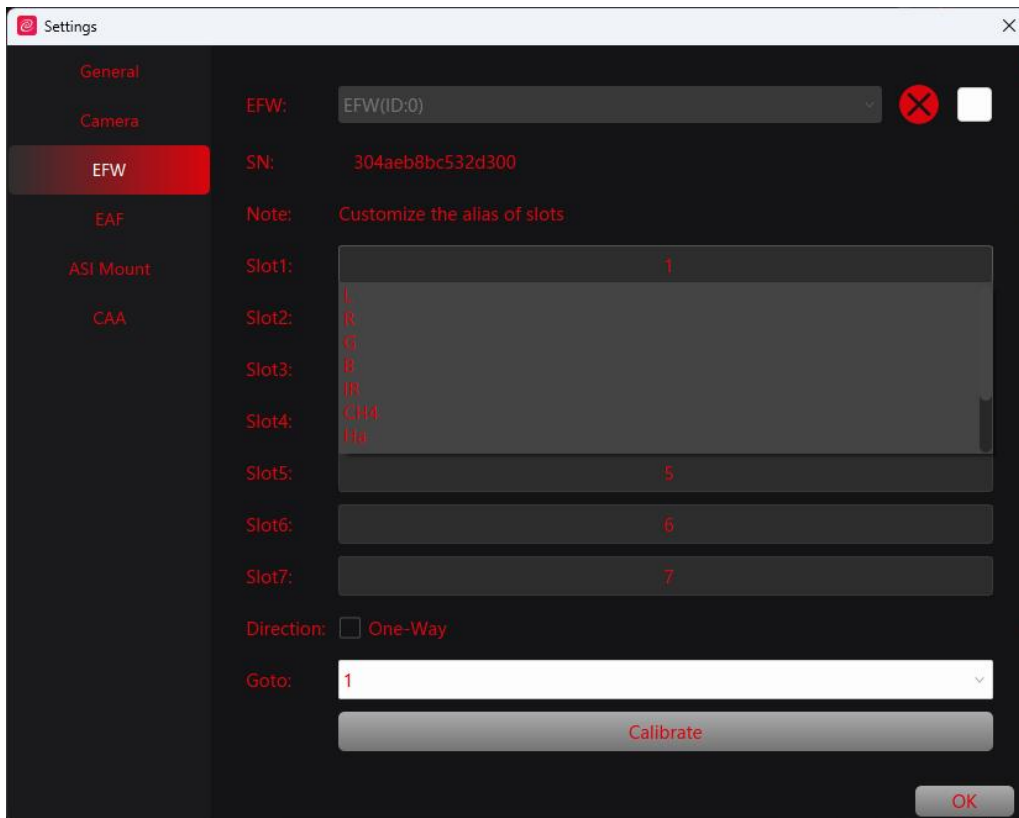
Settings

General
Camera
EFW
EAF
ASI Mount
CAA

EFW: EFW(ID:0)
SN: 304aeb8bc532d300
Note: Customize the alias of slots
Slot1: 1
L
R
G
B
IR
CH4
Ha
Slot2:
Slot3:
Slot4:
Slot5: 5
Slot6: 6
Slot7: 7
Direction: One-Way
Goto: 1
Calibrate
OK